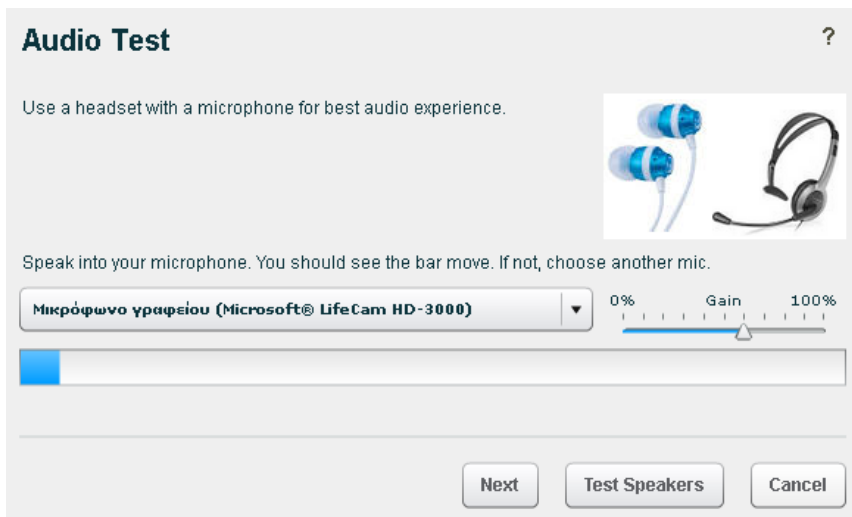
Audio Test

?

Use a headset with a microphone for best audio experience.

Speak into your microphone. You should see the bar move. If not, choose another mic.

Μικρόφωνο γραφείου (Microsoft® LifeCam HD-3000)

0% Gain 100%

Next

Test Speakers

Cancel